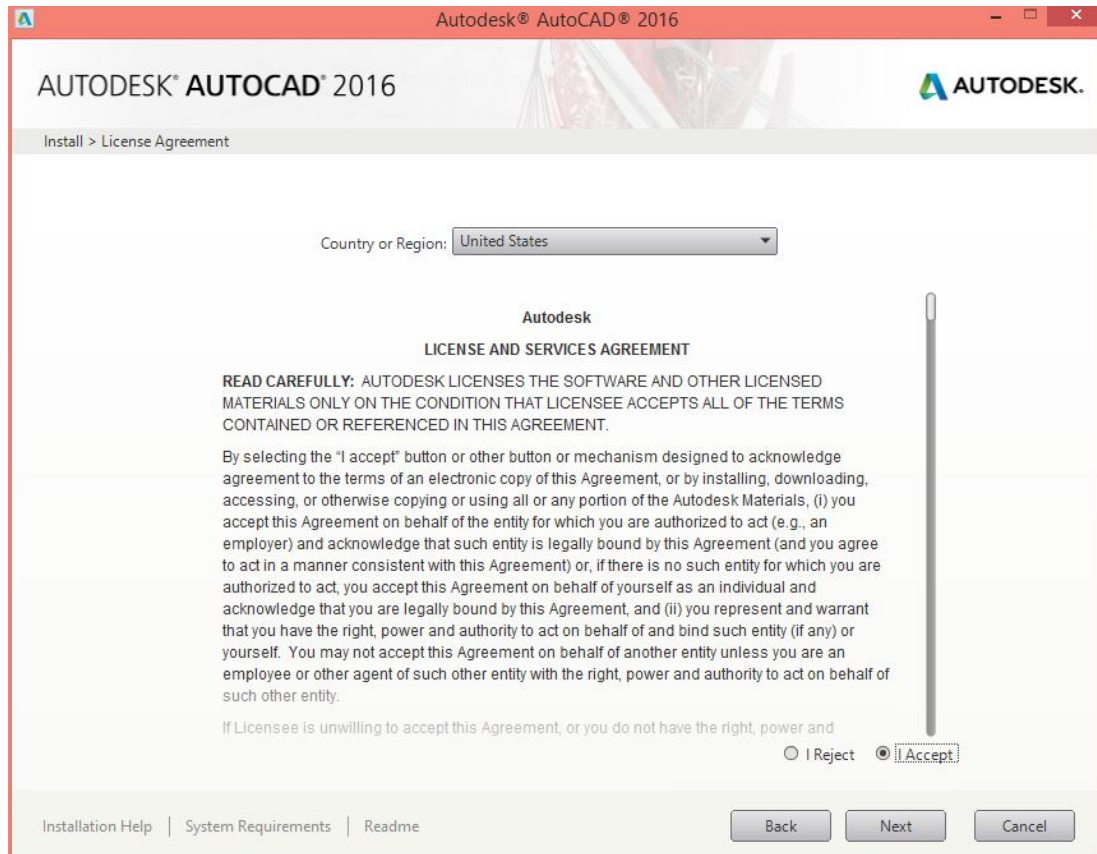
Autodesk® AutoCAD® 2016

AUTODESK® AUTOCAD® 2016

AUTODESK.

Install > License Agreement

Country or Region: United States

Autodesk

LICENSE AND SERVICES AGREEMENT

READ CAREFULLY: AUTODESK LICENSES THE SOFTWARE AND OTHER LICENSED MATERIALS ONLY ON THE CONDITION THAT LICENSEE ACCEPTS ALL OF THE TERMS CONTAINED OR REFERENCED IN THIS AGREEMENT.

By selecting the "I accept" button or other button or mechanism designed to acknowledge agreement to the terms of an electronic copy of this Agreement, or by installing, downloading, accessing, or otherwise copying or using all or any portion of the Autodesk Materials, (i) you accept this Agreement on behalf of the entity for which you are authorized to act (e.g., an employer) and acknowledge that such entity is legally bound by this Agreement (and you agree to act in a manner consistent with this Agreement) or, if there is no such entity for which you are authorized to act, you accept this Agreement on behalf of yourself as an individual and acknowledge that you are legally bound by this Agreement, and (ii) you represent and warrant that you have the right, power and authority to act on behalf of and bind such entity (if any) or yourself. You may not accept this Agreement on behalf of another entity unless you are an employee or other agent of such other entity with the right, power and authority to act on behalf of such other entity.

If Licensee is unwilling to accept this Agreement, or you do not have the right, power and

I Reject I Accept

Installation Help | System Requirements | Readme

Back Next Cancel